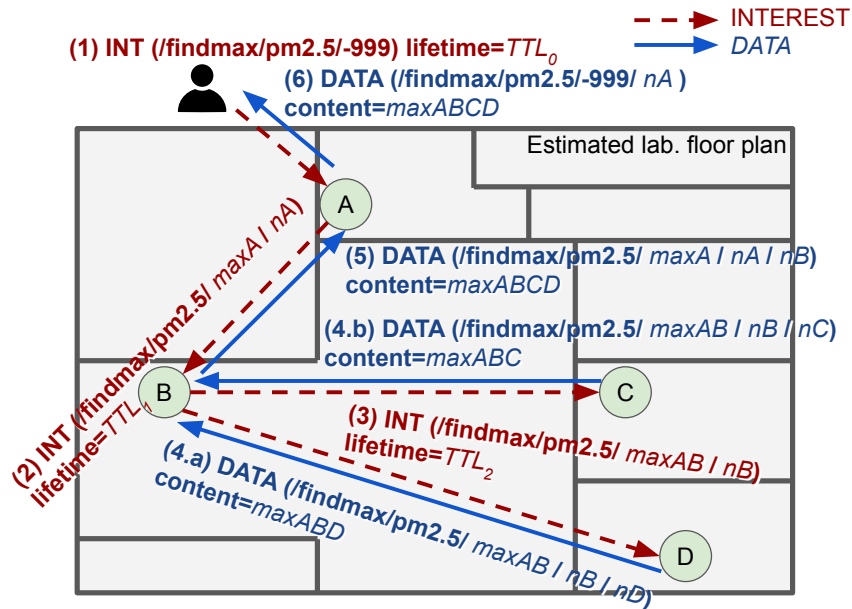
INTEREST
DATA

(1) INT (/findmax/pm2.5/-999) lifetime=$TTL_0$

(6) DATA (/findmax/pm2.5/-999/ nA )
content=maxABCD

Estimated lab. floor plan

A

(2) INT (/findmax/pm2.5/ maxA / nA)
lifetime=$TTL_1$

(5) DATA (/findmax/pm2.5/ maxA / nA / nB)
content=maxABCD

(4.b) DATA (/findmax/pm2.5/ maxAB / nB / nC)
content=maxABC

B

C

(3) INT (/findmax/pm2.5/ maxAB / nB)
lifetime=$TTL_2$

(4.a) DATA (/findmax/pm2.5/ maxAB / nB / nD)
content=maxABD

D